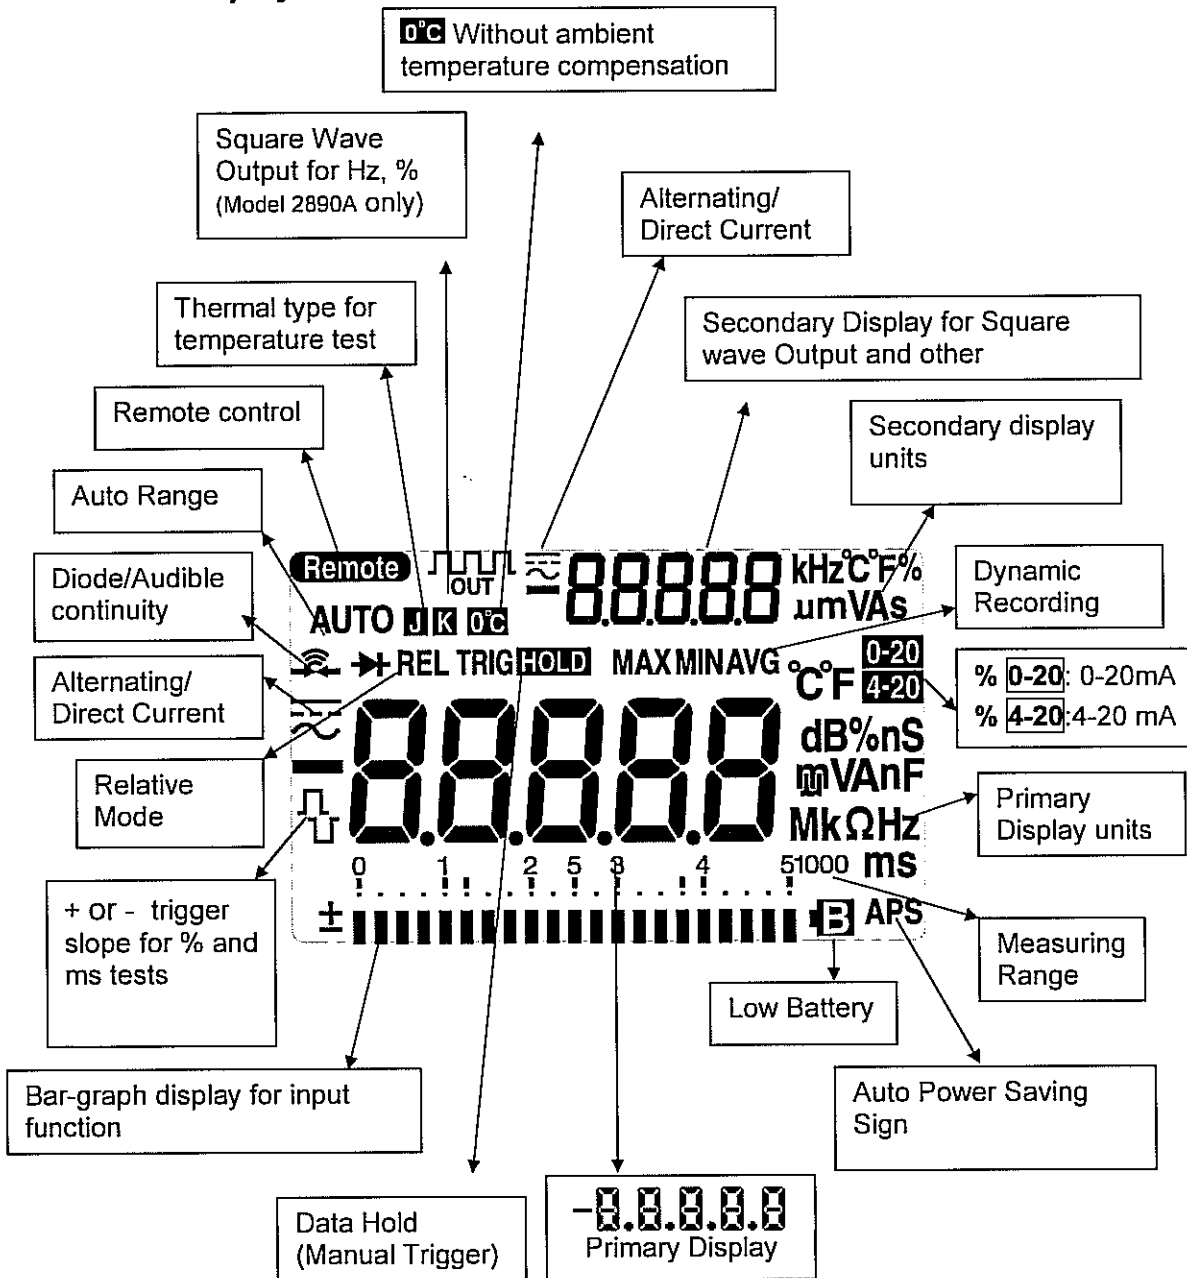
0°C Without ambient temperature compensation

Square Wave Output for Hz, % (Model 2890A only)

Alternating/ Direct Current

Thermal type for temperature test

Secondary Display for Square wave Output and other

Remote control

Secondary display units

Auto Range

Remote

OUT

-8.8.8.8.8

kHz°C°F%

µmVAs

Diode/Audible continuity

AUTO J K 0°C

Dynamic Recording

REL TRIG HOLD

MAX MIN AVG

°C°F 0-20 4-20

% 0-20: 0-20mA

% 4-20:4-20 mA

Alternating/ Direct Current

-8.8.8.8.8

dB%nS

mVAnF

MkΩHz

ms

Relative Mode

Primary Display units

0 1 2 5 3 4 5 1000

+ or - trigger slope for % and ms tests

±

B APS

Measuring Range

Low Battery

Bar-graph display for input function

Auto Power Saving Sign

Data Hold (Manual Trigger)

-8.8.8.8.8

Primary Display